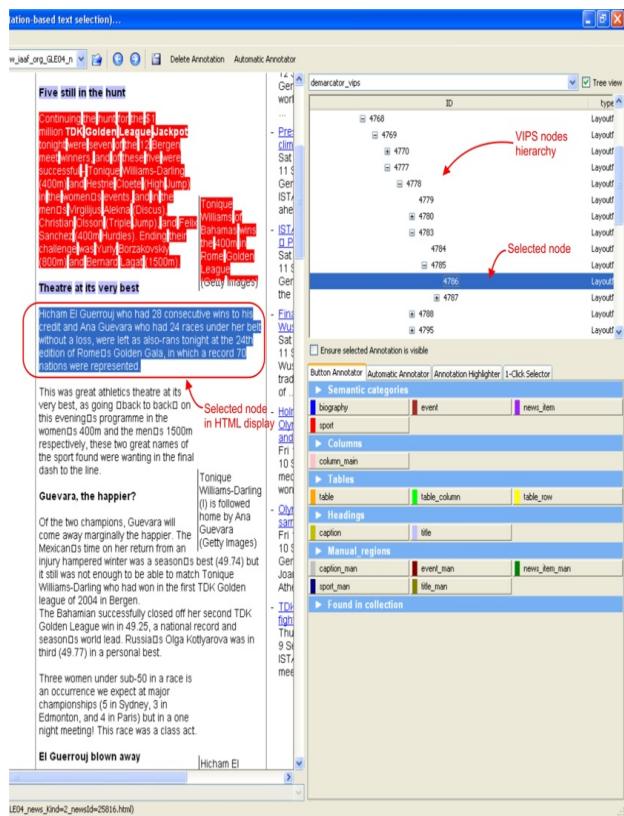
ation-based text selection)...

w_iaaf_org_GLE04_n Delete Annotation Automatic Annotator

Five still in the hunt

Continuing the hunt for the $1 million TDK Golden League Jackpot tonight were seven of the 12 Bergen meet winners, and of these five were successful - Tonique Williams-Darling (400m) and Hestrie Cloete (High Jump) in the women□s events, and in the men□s Virgilijus Alekna (Discus), Christian Olsson (Triple Jump) and Felix Sanchez (400m Hurdles). Ending their challenge was Yuriy Borzakovsky (800m) and Bernard Lagat (1500m).

Tonique Williams of Bahamas wins the 400m in Rome Golden League (Getty Images)

Theatre at its very best

Hicham El Guerrouj who had 28 consecutive wins to his credit and Ana Guevara who had 24 races under her belt without a loss, were left as also-rans tonight at the 24th edition of Rome□s Golden Gala, in which a record 70 nations were represented.

This was great athletics theatre at its very best, as going □back to back□ on this evening□s programme in the women□s 400m and the men□s 1500m respectively, these two great names of the sport found were wanting in the final dash to the line.

Selected node in HTML display

Guevara, the happier?

Tonique Williams-Darling (l) is followed home by Ana Guevara (Getty Images)

Of the two champions, Guevara will come away marginally the happier. The Mexican□s time on her return from an injury hampered winter was a season□s best (49.74) but it still was not enough to be able to match Tonique Williams-Darling who had won in the first TDK Golden league of 2004 in Bergen.
The Bahamian successfully closed off her second TDK Golden League win in 49.25, a national record and season□s world lead. Russia□s Olga Kotlyarova was in third (49.77) in a personal best.

Three women under sub-50 in a race is an occurrence we expect at major championships (5 in Sydney, 3 in Edmonton, and 4 in Paris) but in a one night meeting! This race was a class act.

El Guerrouj blown away

Hicham El

12 Ger wor ... Pre clim Sat 11 Ger ISTA ahe ISTA Sat 11 Ger the Fina Wus Sat 11 Wus trad of . Holn Olyt and Fri 10 med wor Olyt sam Fri 10 Ger Joa Athe TDK fight Thu 9 Se ISTA mee

demarcator_vips Tree view
ID type
4768 Layout
4769 Layout
4770 Layout
4777 Layout
4778 Layout
4779 Layout
4780 Layout
4783 Layout
4784 Layout
4785 Layout
4786 Layout
4787 Layout
4788 Layout
4795 Layout

VIPS nodes hierarchy
Selected node

Ensure selected Annotation is visible

Button Annotator | Automatic Annotator | Annotation Highlighter | 1-Click Selector

Semantic categories
biography | event | news_item
sport
Columns
column_main
Tables
table | table_column | table_row
Headings
caption | title
Manual_regions
caption_man | event_man | news_item_man
sport_man | title_man
Found in collection

LE04_news_Kind=2_newsId=25816.html)